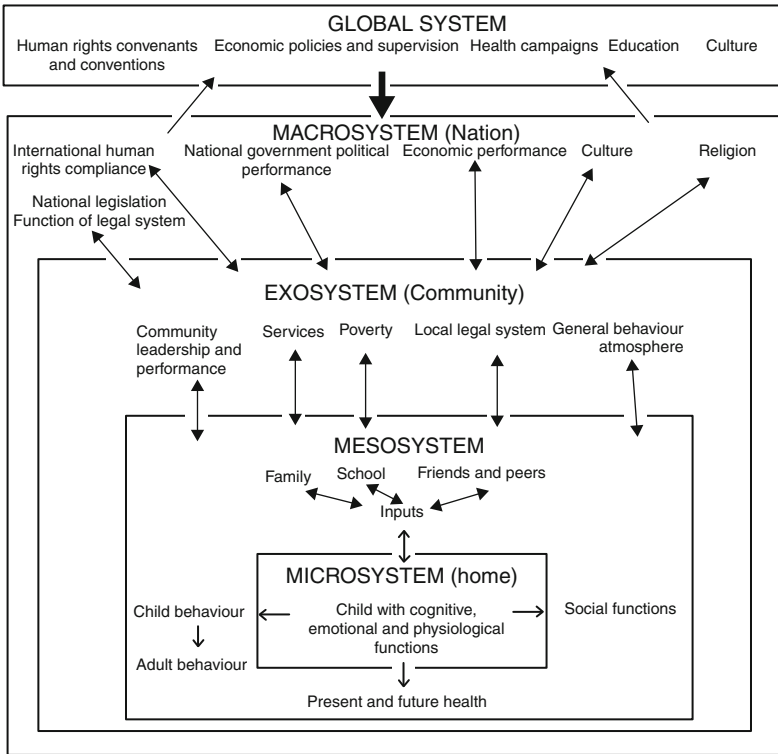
GLOBAL SYSTEM
Human rights convenants and conventions
Economic policies and supervision
Health campaigns
Education
Culture

MACROSYSTEM (Nation)
International human rights compliance
National government political performance
Economic performance
Culture
Religion
National legislation Function of legal system

EXOSYSTEM (Community)
Community leadership and performance
Services
Poverty
Local legal system
General behaviour atmosphere

MESOSYSTEM
Family
School
Friends and peers
Inputs

MICROSYSTEM (home)
Child behaviour
Adult behaviour
Child with cognitive, emotional and physiological functions
Social functions
Present and future health